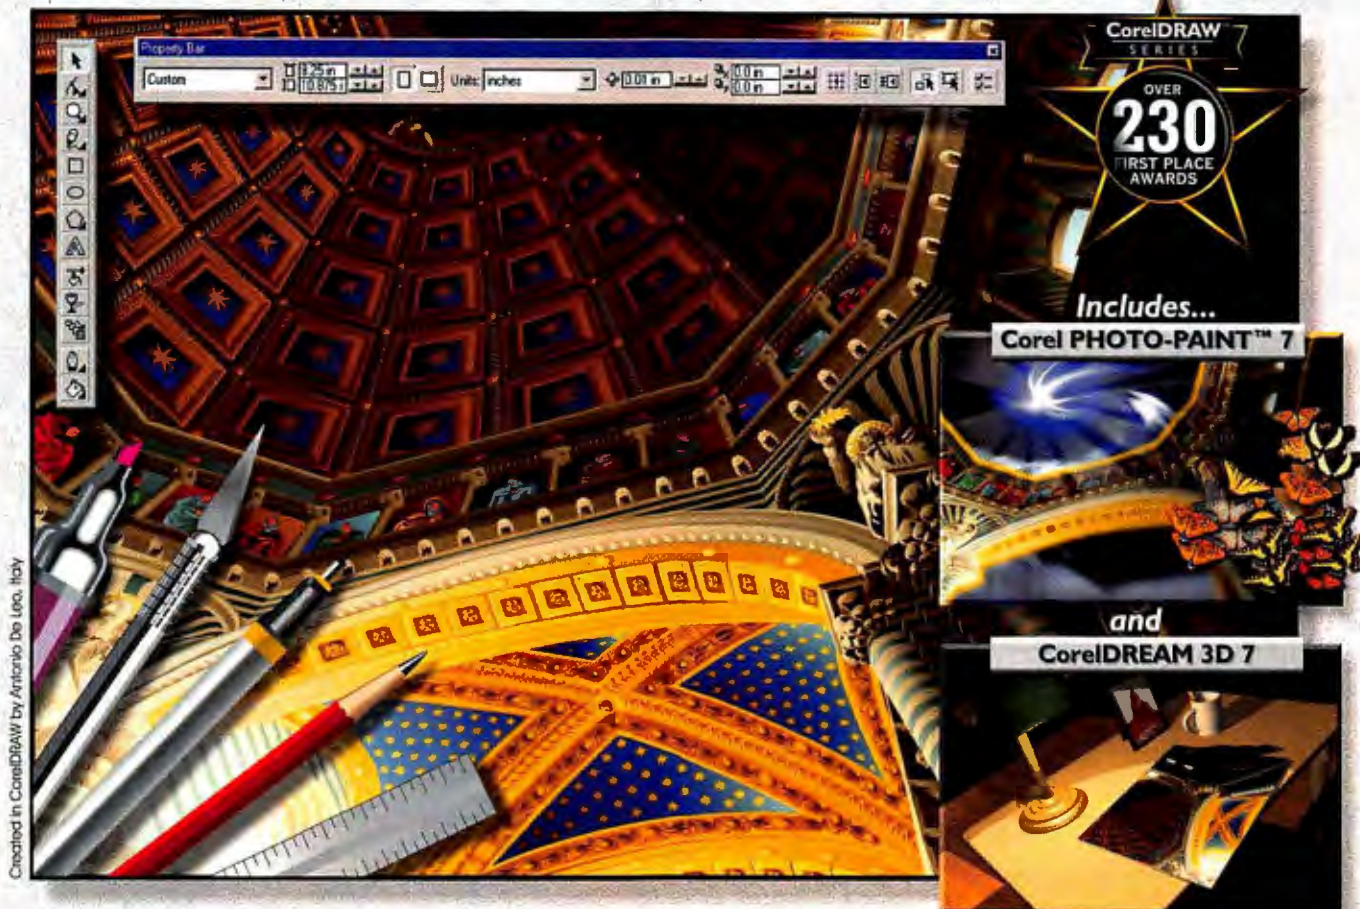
Property Bar

Custom

8.25 in

10.875 in

Units: inches

0.00 in

0.0 in

0.0 in

CorelDRAW SERIES

OVER 230 FIRST PLACE AWARDS

Includes...

Corel PHOTO-PAINT™ 7

and

CorelDREAM 3D 7

Created in CorelDRAW by Antonio De Leo, Italy